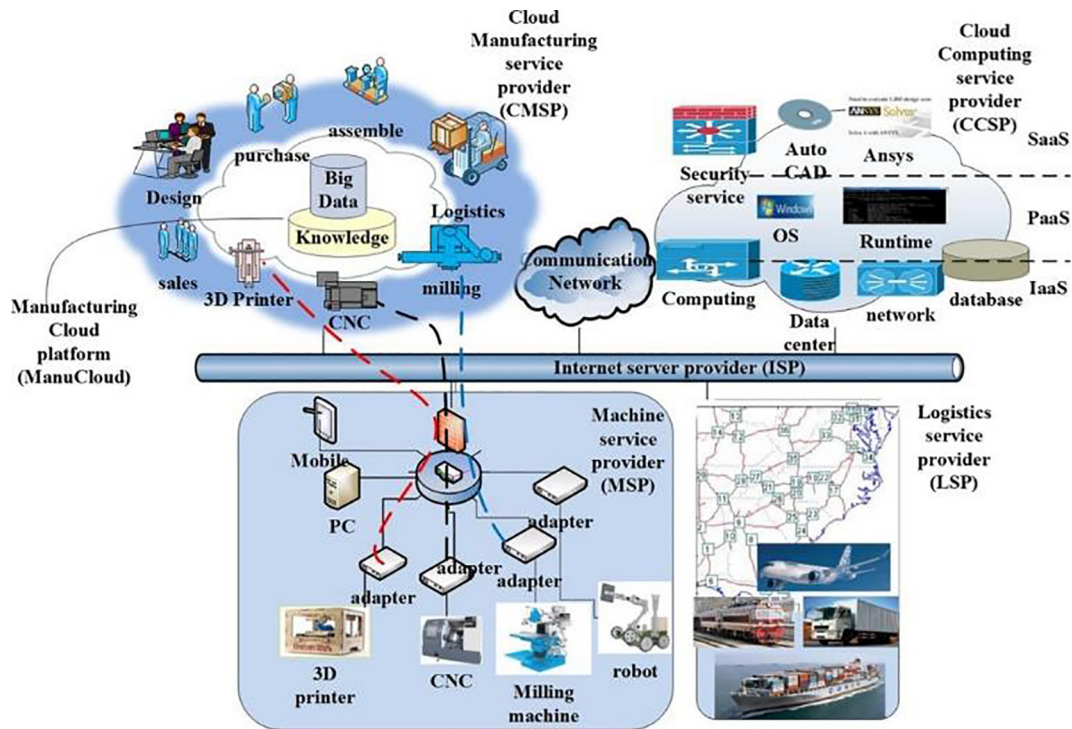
Cloud Manufacturing service provider (CMSP)

Cloud Computing service provider (CCSP)

assemble

purchase

Design

Big Data

Knowledge

Logistics

sales

3D Printer

CNC

milling

Manufacturing Cloud platform (ManuCloud)

Communication Network

Security service

Auto CAD

Ansys

SaaS

Windows

OS

Runtime

PaaS

Computing

Data center

network

database

IaaS

Internet server provider (ISP)

Machine service provider (MSP)

Logistics service provider (LSP)

Mobile

PC

adapter

adapter

adapter

adapter

3D printer

CNC

Milling machine

robot